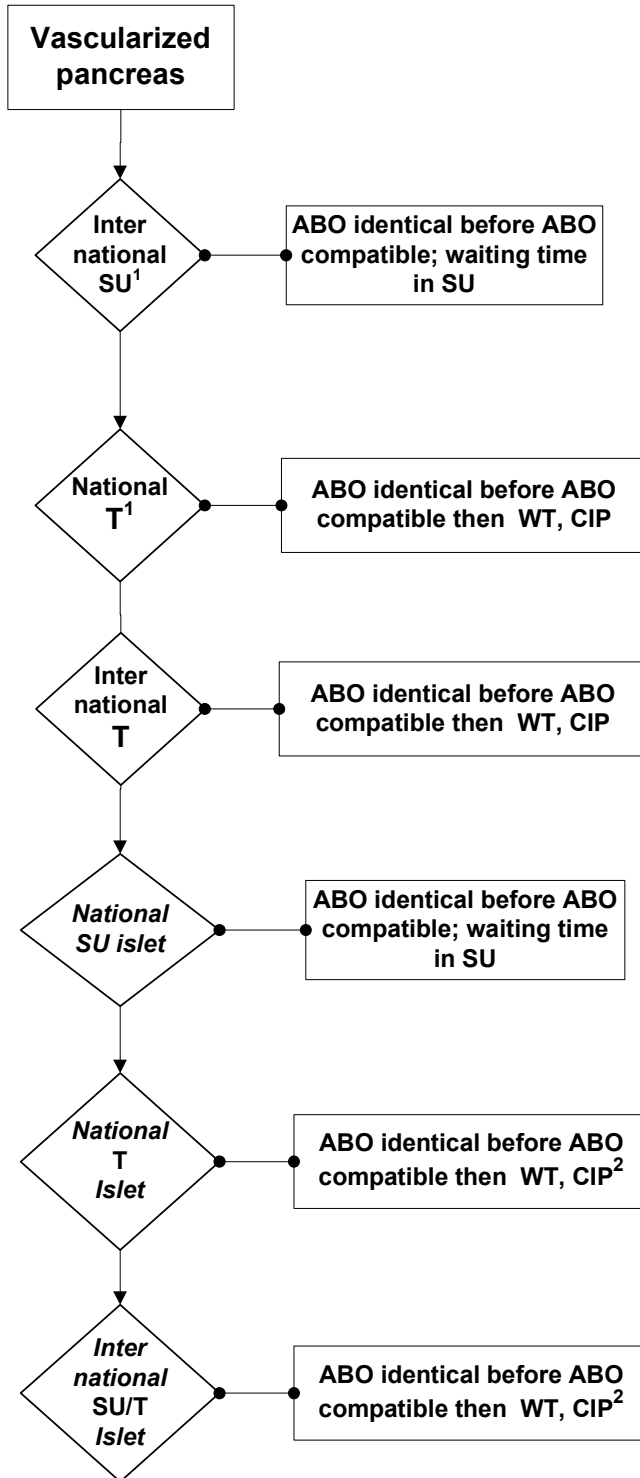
Vascularized pancreas

Inter national $SU^1$

ABO identical before ABO compatible; waiting time in SU

National $T^1$

ABO identical before ABO compatible then WT, CIP

Inter national T

ABO identical before ABO compatible then WT, CIP

National SU islet

ABO identical before ABO compatible; waiting time in SU

National T Islet

ABO identical before ABO compatible then WT, $CIP^2$

Inter national SU/T Islet

ABO identical before ABO compatible then WT, $CIP^2$